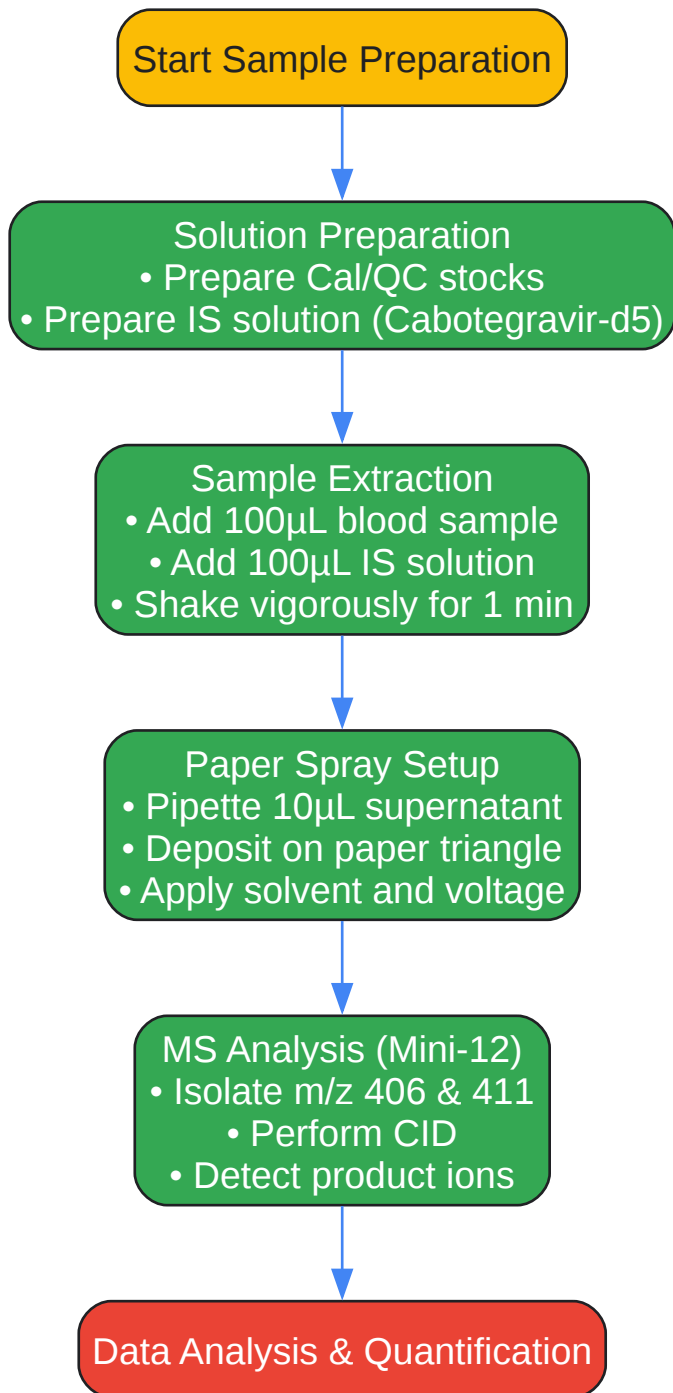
Start Sample Preparation

Solution Preparation
• Prepare Cal/QC stocks
• Prepare IS solution (Cabotegravir-d5)

Sample Extraction
• Add 100µL blood sample
• Add 100µL IS solution
• Shake vigorously for 1 min

Paper Spray Setup
• Pipette 10µL supernatant
• Deposit on paper triangle
• Apply solvent and voltage

MS Analysis (Mini-12)
• Isolate m/z 406 & 411
• Perform CID
• Detect product ions

Data Analysis & Quantification